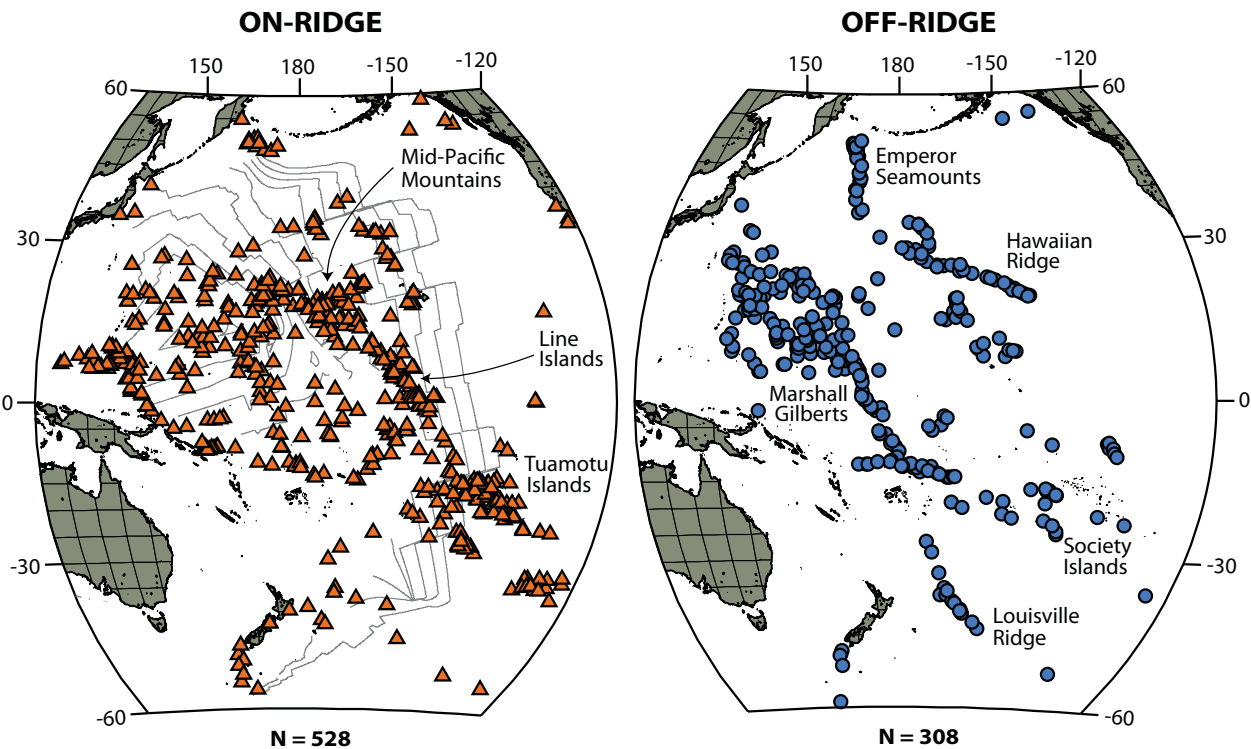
ON-RIDGE

150 180 -150 -120

60

30

0

-30

-60

Mid-Pacific Mountains

Line Islands

Tuamotu Islands

N = 528

OFF-RIDGE

150 180 -150 -120

60

30

0

-30

-60

Emperor Seamounts

Hawaiian Ridge

Marshall Gilberts

Society Islands

Louisville Ridge

N = 308